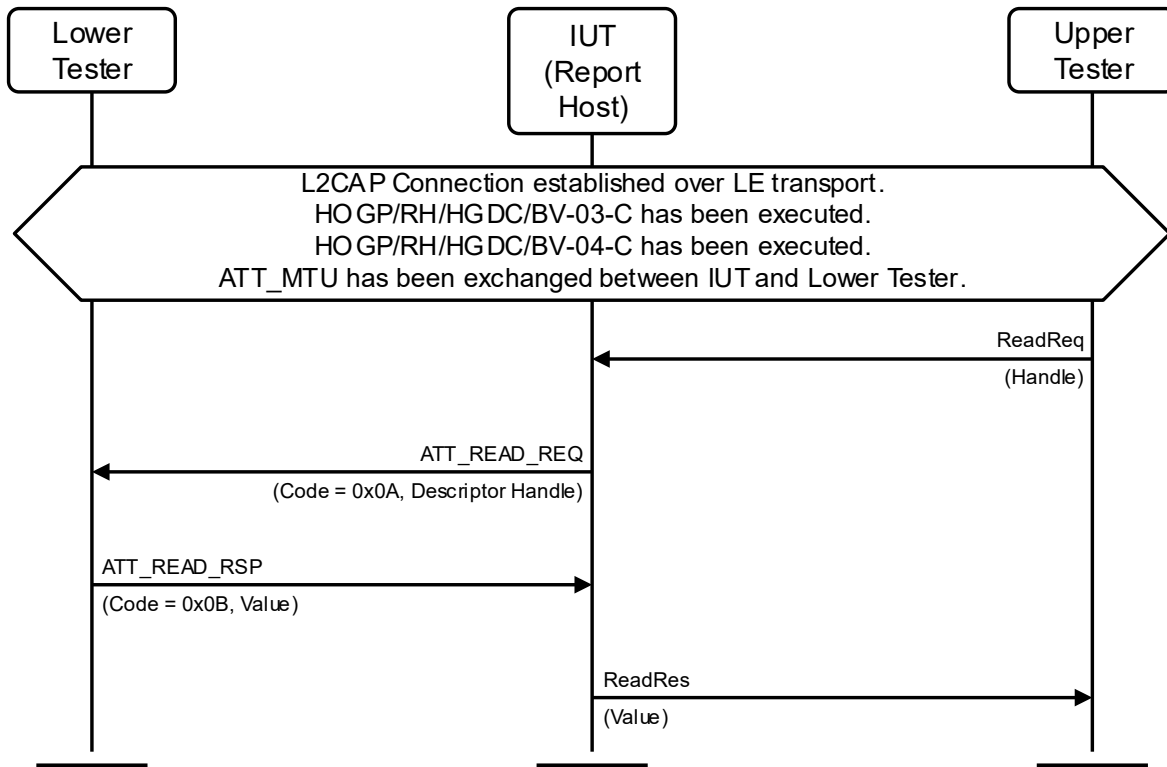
Lower Tester

IUT (Report Host)

Upper Tester

L2CAP Connection established over LE transport.
HOGP/RH/HGDC/BV-03-C has been executed.
HOGP/RH/HGDC/BV-04-C has been executed.
ATT_MTU has been exchanged between IUT and Lower Tester.

ReadReq
(Handle)

ATT_READ_REQ
(Code = 0x0A, Descriptor Handle)

ATT_READ_RSP
(Code = 0x0B, Value)

ReadRes
(Value)